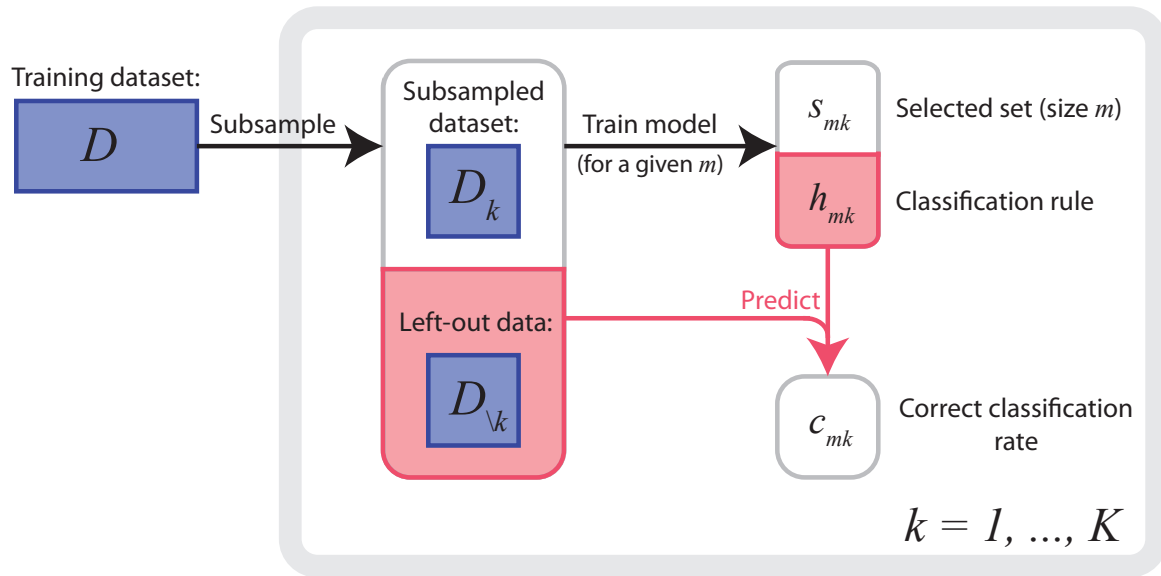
Training dataset:

$D$

Subsample

Subsampled dataset:

$D_k$

Left-out data:

$D_{\setminus k}$

Train model

(for a given $m$)

$s_{mk}$

Selected set (size $m$)

$h_{mk}$

Classification rule

Predict

$c_{mk}$

Correct classification rate

$k = 1, ..., K$